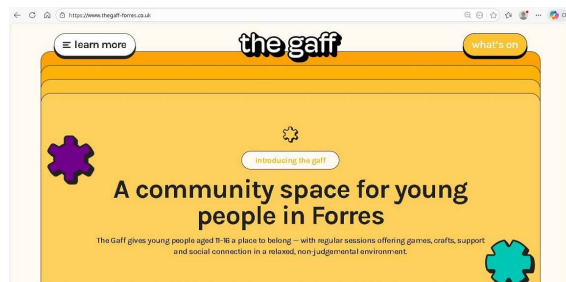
https://www.thegaff-forres.co.uk

learn more

the gaff

what's on

introducing the gaff

A community space for young people in Forres

The Gaff gives young people aged 11-16 a place to belong — with regular sessions offering games, crafts, support and social connection in a relaxed, non-judgemental environment.